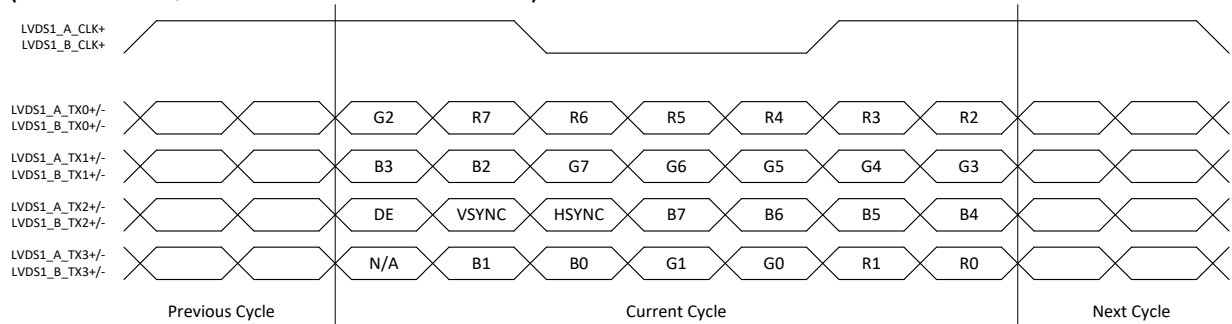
LVDS1_A_CLK+
LVDS1_B_CLK+

LVDS1_A_TX0+/-
LVDS1_B_TX0+/-

G2 R7 R6 R5 R4 R3 R2

LVDS1_A_TX1+/-
LVDS1_B_TX1+/-

B3 B2 G7 G6 G5 G4 G3

LVDS1_A_TX2+/-
LVDS1_B_TX2+/-

DE VSYNC HSYNC B7 B6 B5 B4

LVDS1_A_TX3+/-
LVDS1_B_TX3+/-

N/A B1 B0 G1 G0 R1 R0

Previous Cycle

Current Cycle

Next Cycle